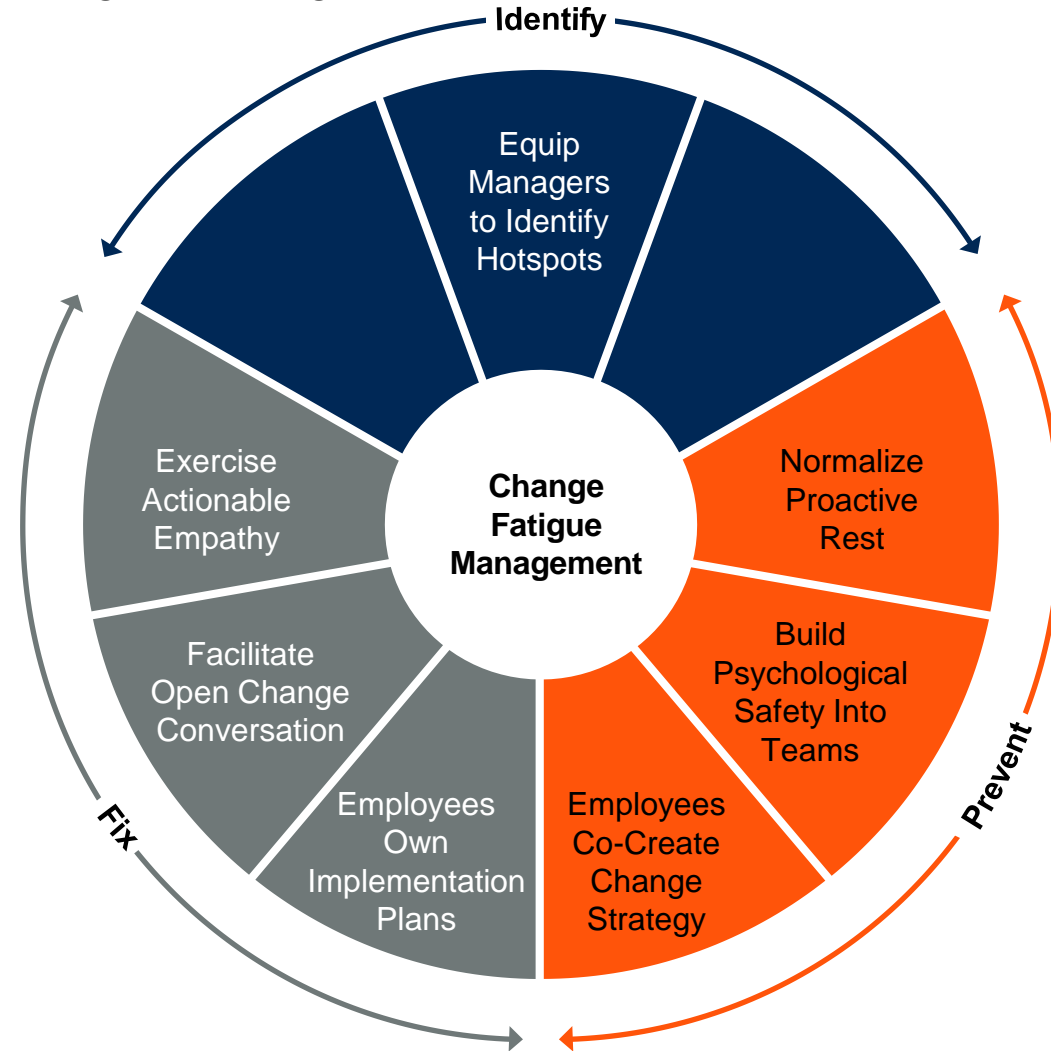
Identify

Equip Managers to Identify Hotspots

Normalize Proactive Rest

Build Psychological Safety Into Teams

Employees Co-Create Change Strategy

Employees Own Implementation Plans

Facilitate Open Change Conversation

Exercise Actionable Empathy

Change Fatigue Management

Prevent

Fix